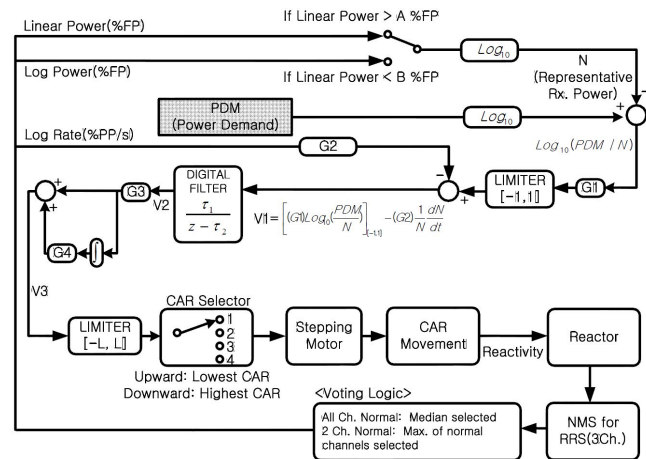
Linear Power(%FP)

If Linear Power > A %FP

$Log_{10}$

N (Representative Rx. Power)

Log Power(%FP)

If Linear Power < B %FP

PDM (Power Demand)

$Log_{10}$

+

-

$Log_{10}(PDM / N)$

Log Rate(%PP/s)

G2

-

+

LIMITER [-1,1]

G1

DIGITAL FILTER $\frac{\tau_1}{z - \tau_2}$

V2

G3

+

+

G4

$V1 = \left[(G1)Log_{10}(\frac{PDM}{N})\right]_{[-1,1]} - (G2)\frac{1}{N}\frac{dN}{dt}$

V3

LIMITER [-L, L]

CAR Selector

1

2

3

4

Upward: Lowest CAR

Downward: Highest CAR

Stepping Motor

CAR Movement

Reactivity

Reactor

<Voting Logic>

All Ch. Normal: Median selected

2 Ch. Normal: Max. of normal channels selected

NMS for RRS(3Ch.)